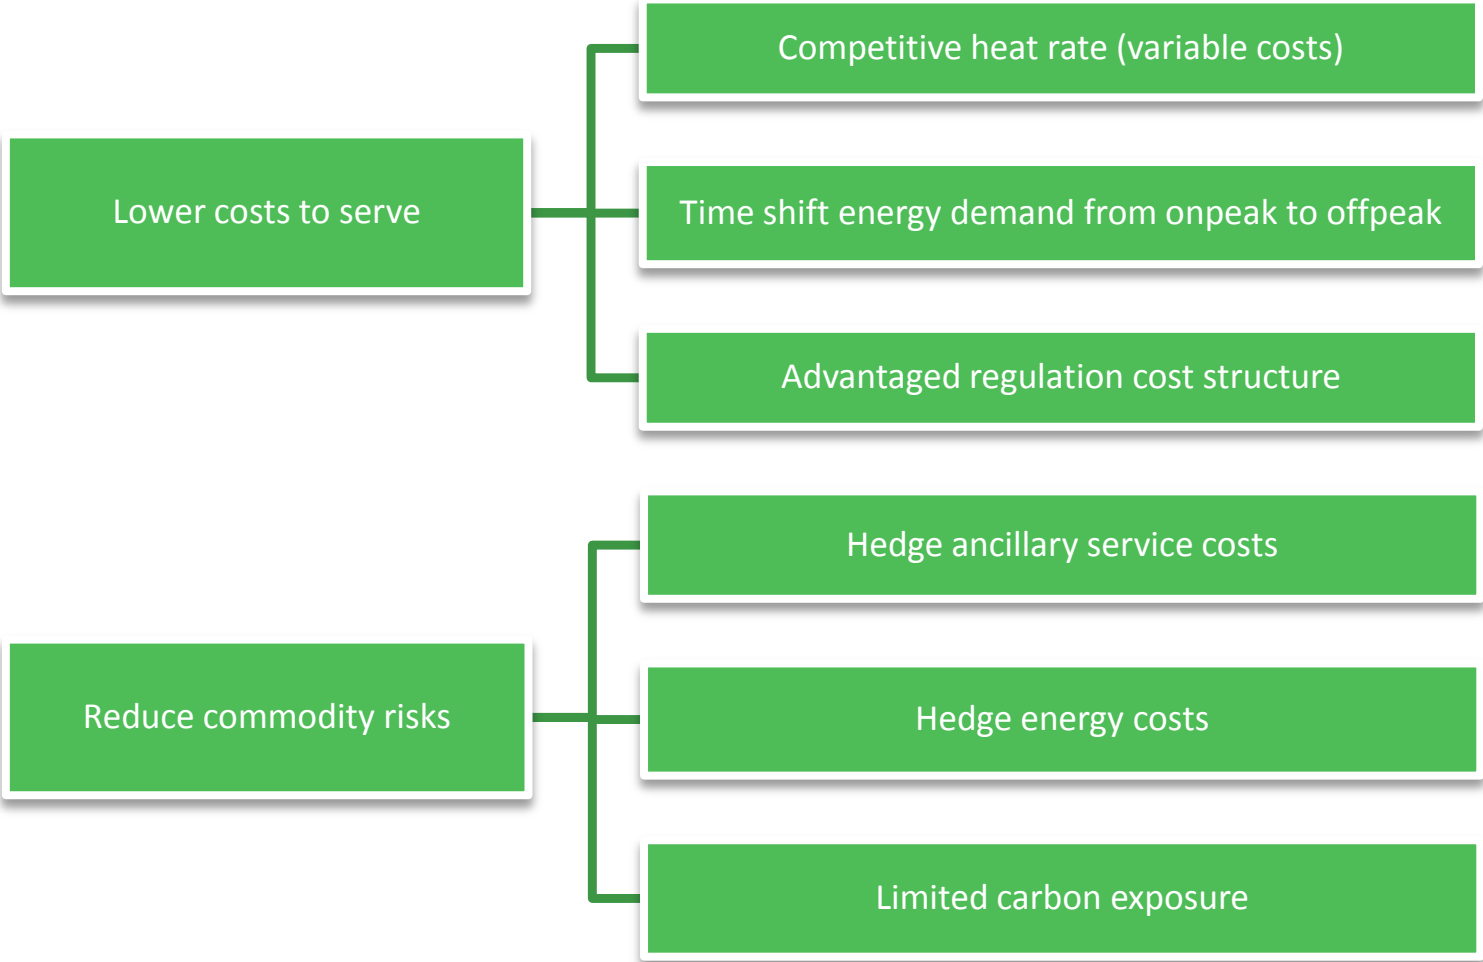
Lower costs to serve

Competitive heat rate (variable costs)

Time shift energy demand from onpeak to offpeak

Advantaged regulation cost structure

Reduce commodity risks

Hedge ancillary service costs

Hedge energy costs

Limited carbon exposure